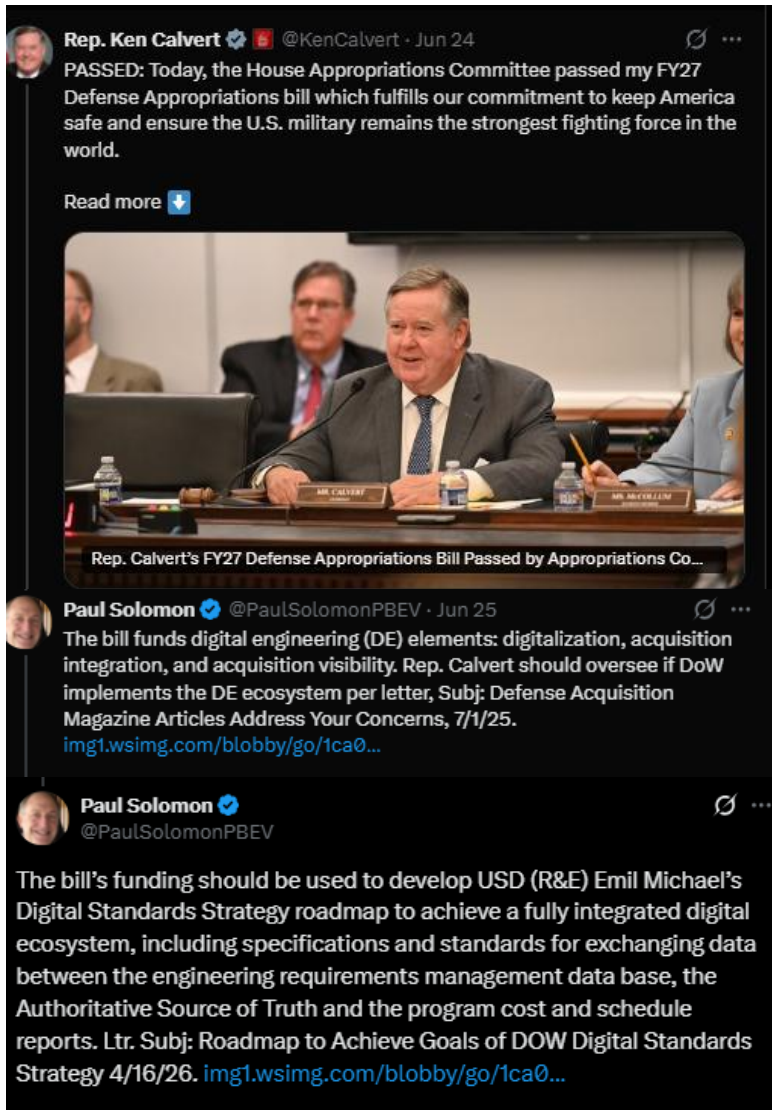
Rep. Ken Calvert @KenCalvert · Jun 24

PASSED: Today, the House Appropriations Committee passed my FY27 Defense Appropriations bill which fulfills our commitment to keep America safe and ensure the U.S. military remains the strongest fighting force in the world.

Read more ⬇️

MR. CALVERT

MS. McCOLLUM

Rep. Calvert's FY27 Defense Appropriations Bill Passed by Appropriations Co...

Paul Solomon @PaulSolomonPBEV · Jun 25

The bill funds digital engineering (DE) elements: digitalization, acquisition integration, and acquisition visibility. Rep. Calvert should oversee if DoW implements the DE ecosystem per letter, Subj: Defense Acquisition Magazine Articles Address Your Concerns, 7/1/25. img1.wsimg.com/blobby/go/1ca0...

Paul Solomon
@PaulSolomonPBEV

The bill's funding should be used to develop USD (R&E) Emil Michael's Digital Standards Strategy roadmap to achieve a fully integrated digital ecosystem, including specifications and standards for exchanging data between the engineering requirements management data base, the Authoritative Source of Truth and the program cost and schedule reports. Ltr. Subj: Roadmap to Achieve Goals of DOW Digital Standards Strategy 4/16/26. img1.wsimg.com/blobby/go/1ca0...